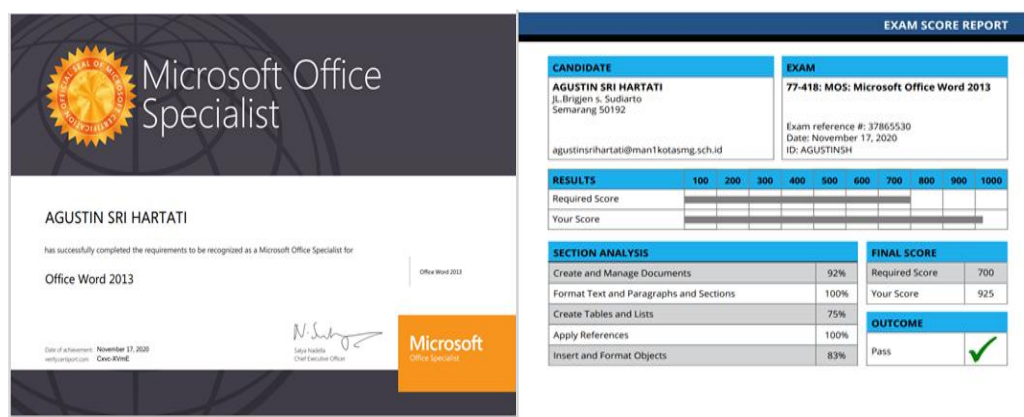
SEAL OF MICROSOFT CERTIFICATION

Microsoft Office Specialist

AGUSTIN SRI HARTATI

has successfully completed the requirements to be recognized as a Microsoft Office Specialist for

Office Word 2013

Office Word 2013

Date of achievement: November 17, 2020
verify.certiport.com: Cxxc-XVmE

Satya Nadella
Chief Executive Officer

Microsoft
Office Specialist

EXAM SCORE REPORT

| CANDIDATE | EXAM |
|---|---|
| AGUSTIN SRI HARTATI<br>JL.Brigjen s. Sudiarto<br>Semarang 50192<br><br>agustinsrihartati@man1kotasmg.sch.id | 77-418: MOS: Microsoft Office Word 2013<br><br>Exam reference #: 37865530<br>Date: November 17, 2020<br>ID: AGUSTINSH |

| RESULTS | 100 | 200 | 300 | 400 | 500 | 600 | 700 | 800 | 900 | 1000 |
|---|---|---|---|---|---|---|---|---|---|---|
| Required Score | | | | | | | | | | |
| Your Score | | | | | | | | | | |

| SECTION ANALYSIS | |
|---|---|
| Create and Manage Documents | 92% |
| Format Text and Paragraphs and Sections | 100% |
| Create Tables and Lists | 75% |
| Apply References | 100% |
| Insert and Format Objects | 83% |

| FINAL SCORE | |
|---|---|
| Required Score | 700 |
| Your Score | 925 |

| OUTCOME | |
|---|---|
| Pass | ✓ |